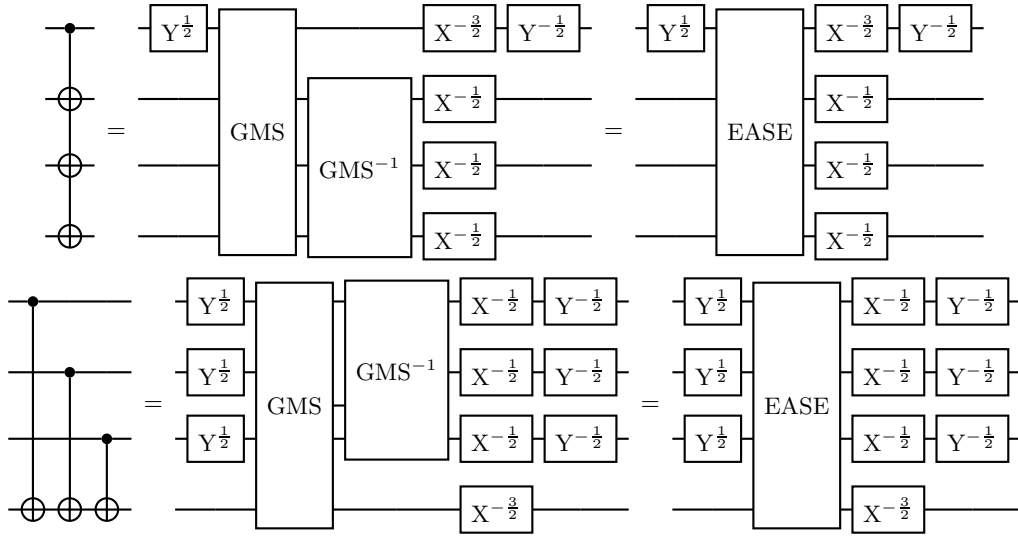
$Y^{\frac{1}{2}}$ GMS $X^{-\frac{3}{2}}$ $Y^{-\frac{1}{2}}$
= $\text{GMS}^{-1}$ $X^{-\frac{1}{2}}$ $X^{-\frac{1}{2}}$ $X^{-\frac{1}{2}}$
= $Y^{\frac{1}{2}}$ EASE $X^{-\frac{3}{2}}$ $Y^{-\frac{1}{2}}$ $X^{-\frac{1}{2}}$ $X^{-\frac{1}{2}}$ $X^{-\frac{1}{2}}$

= $Y^{\frac{1}{2}}$ $Y^{\frac{1}{2}}$ $Y^{\frac{1}{2}}$ GMS $\text{GMS}^{-1}$ $X^{-\frac{1}{2}}$ $Y^{-\frac{1}{2}}$ $X^{-\frac{1}{2}}$ $Y^{-\frac{1}{2}}$ $X^{-\frac{1}{2}}$ $Y^{-\frac{1}{2}}$ $X^{-\frac{3}{2}}$
= $Y^{\frac{1}{2}}$ $Y^{\frac{1}{2}}$ $Y^{\frac{1}{2}}$ EASE $X^{-\frac{1}{2}}$ $Y^{-\frac{1}{2}}$ $X^{-\frac{1}{2}}$ $Y^{-\frac{1}{2}}$ $X^{-\frac{1}{2}}$ $Y^{-\frac{1}{2}}$ $X^{-\frac{3}{2}}$